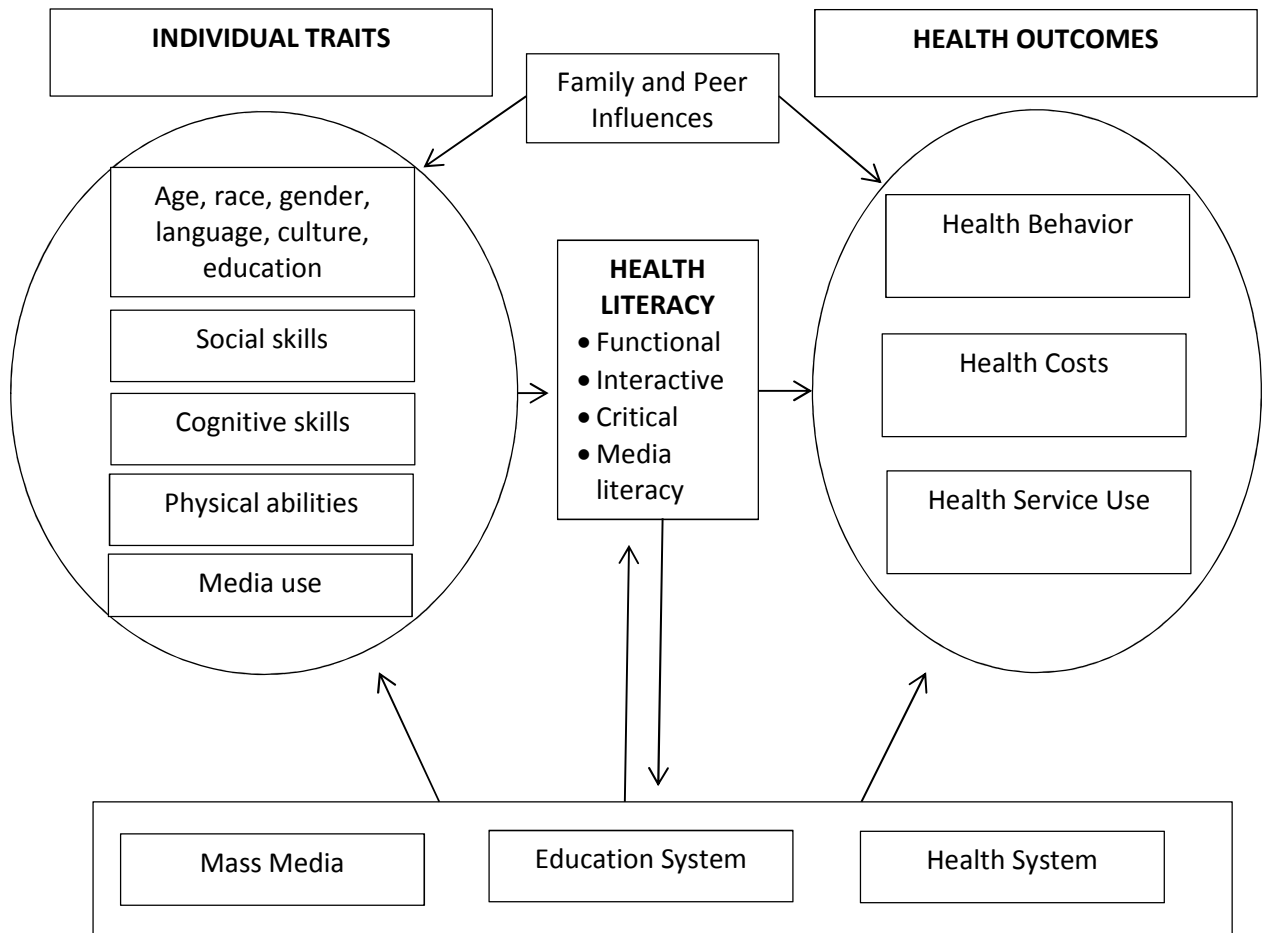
INDIVIDUAL TRAITS

Family and Peer Influences

HEALTH OUTCOMES

Age, race, gender, language, culture, education

Social skills

Cognitive skills

Physical abilities

Media use

HEALTH LITERACY
• Functional
• Interactive
• Critical
• Media literacy

Health Behavior

Health Costs

Health Service Use

Mass Media

Education System

Health System